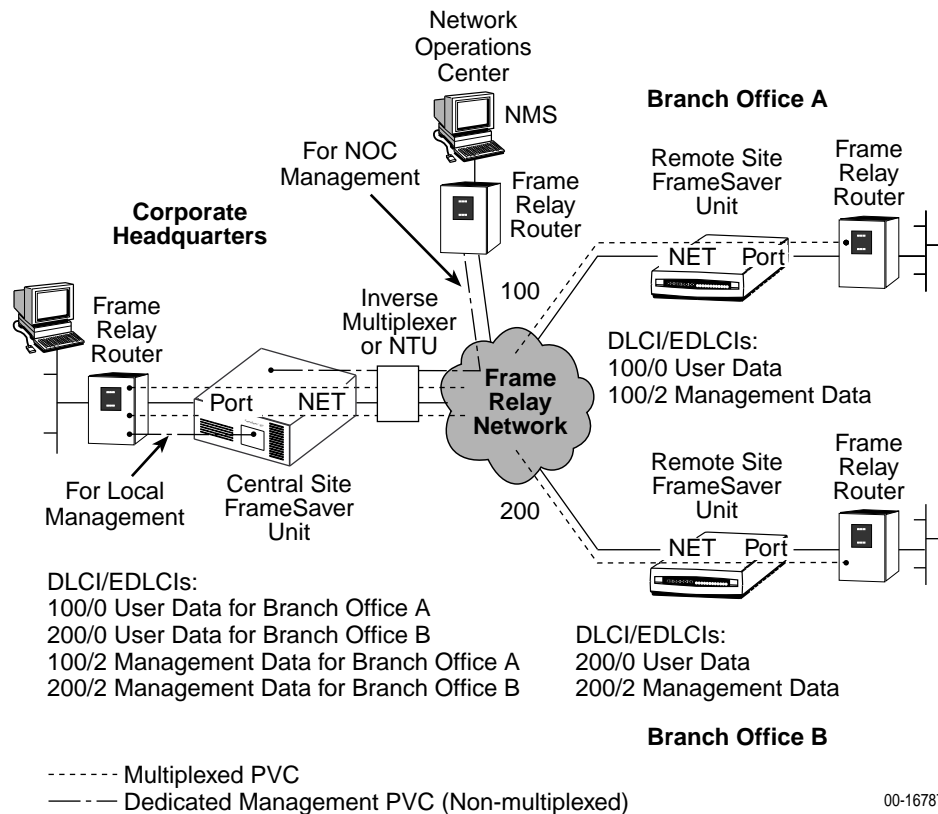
Network Operations Center

NMS

Branch Office A

For NOC Management

Frame Relay Router

Remote Site FrameSaver Unit

Frame Relay Router

Corporate Headquarters

NET

Port

100

Frame Relay Router

Inverse Multiplexer or NTU

DLCI/EDLCIs:
100/0 User Data
100/2 Management Data

Frame Relay Network

Port

NET

For Local Management

Central Site FrameSaver Unit

Remote Site FrameSaver Unit

Frame Relay Router

200

NET

Port

DLCI/EDLCIs:
100/0 User Data for Branch Office A
200/0 User Data for Branch Office B
100/2 Management Data for Branch Office A
200/2 Management Data for Branch Office B

DLCI/EDLCIs:
200/0 User Data
200/2 Management Data

Branch Office B

Multiplexed PVC
Dedicated Management PVC (Non-multiplexed)

00-1678